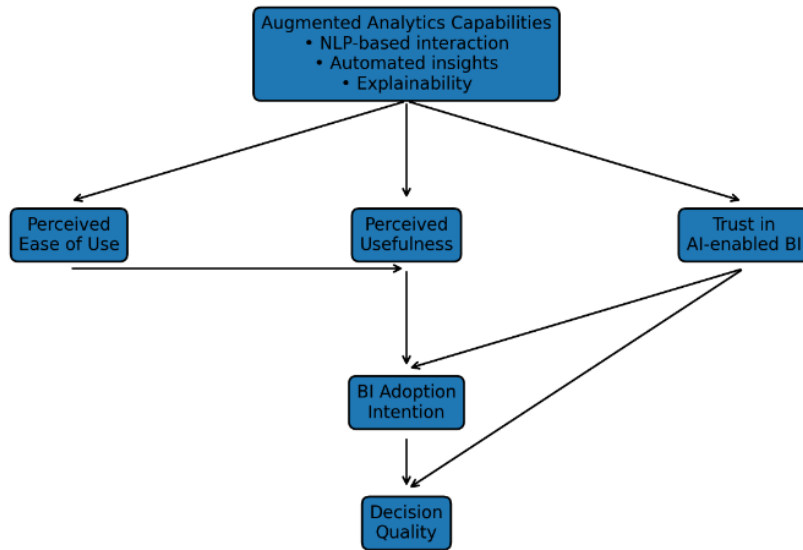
Augmented Analytics Capabilities
• NLP-based interaction
• Automated insights
• Explainability

Perceived Ease of Use

Perceived Usefulness

Trust in AI-enabled BI

BI Adoption Intention

Decision Quality